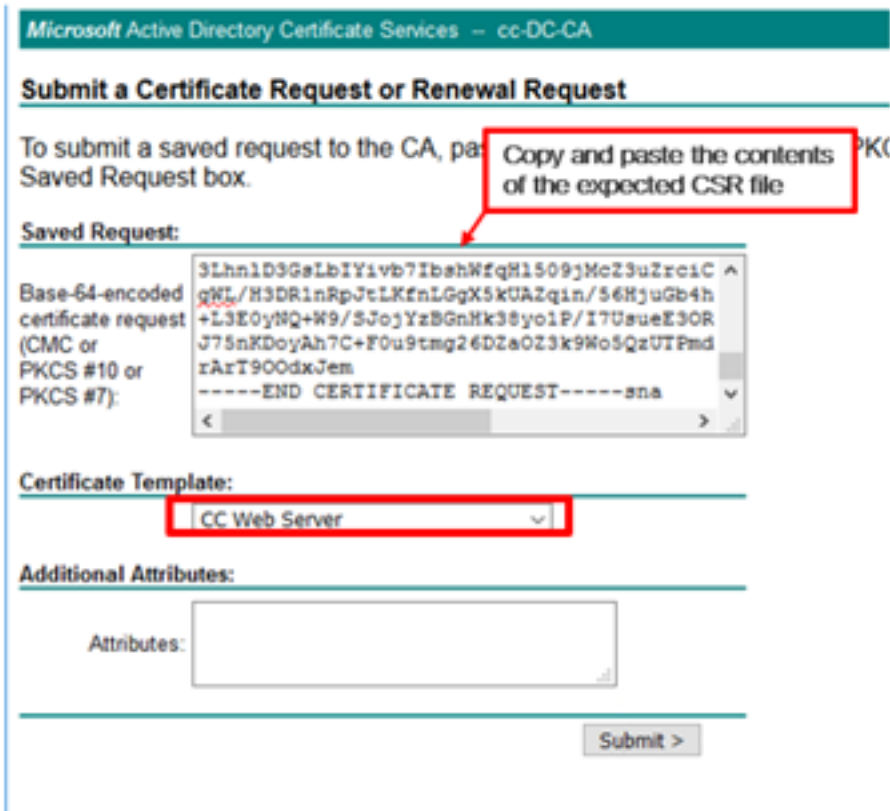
*Microsoft* Active Directory Certificate Services -- cc-DC-CA

**Submit a Certificate Request or Renewal Request**

To submit a saved request to the CA, pas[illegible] PK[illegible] Saved Request box.

Copy and paste the contents of the expected CSR file

**Saved Request:**

Base-64-encoded certificate request (CMC or PKCS #10 or PKCS #7):

3Lhn1D3GsLbIYivb7IbshWfqH1509jMcZ3uZrciC
gWL/H3DR1nRpJtLKfnLGgX5kUAZqin/56HjuGb4h
+L3E0yNQ+W9/SJojYzBGnHk38yo1P/I7UsueE3OR
J75nKDoyAh7C+F0u9tmg26DZaOZ3k9Wo5QzUTPmd
rArT9OOdxJem
-----END CERTIFICATE REQUEST-----sna

**Certificate Template:**

CC Web Server

**Additional Attributes:**

Attributes:

Submit >